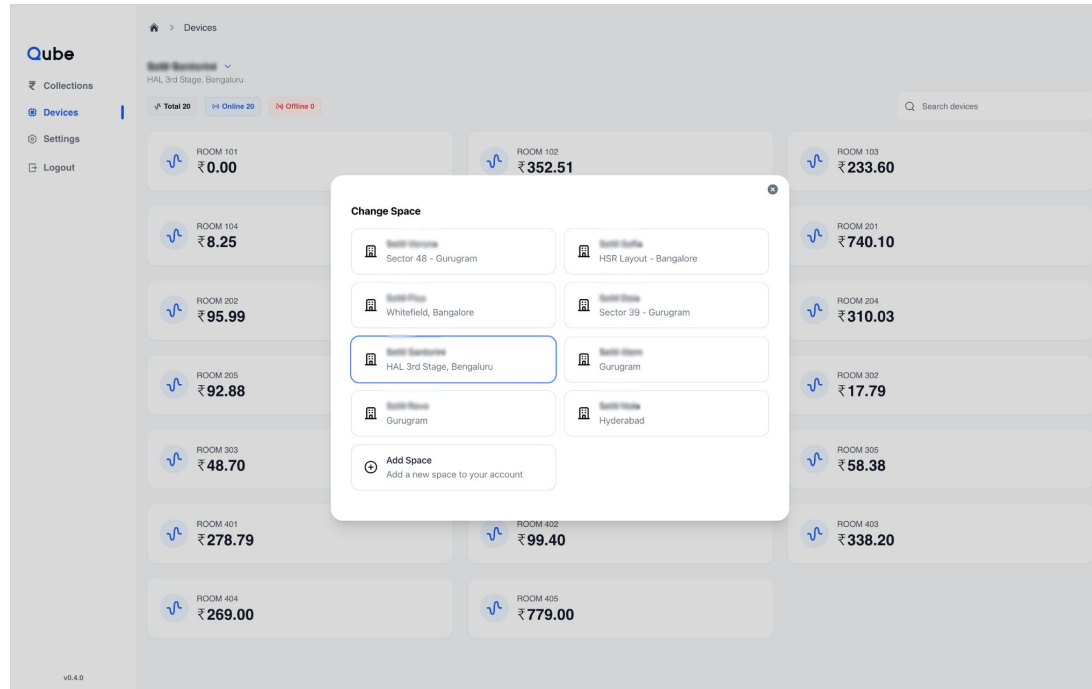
> Devices

Qube

₹ Collections

Devices

Settings

Logout

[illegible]
HAL 3rd Stage, Bengaluru

Total 20 Online 20 Offline 0

Search devices

ROOM 101
₹0.00

ROOM 102
₹352.51

ROOM 103
₹233.60

ROOM 104
₹8.25

ROOM 201
₹740.10

ROOM 202
₹95.99

ROOM 204
₹310.03

ROOM 205
₹92.88

ROOM 302
₹17.79

ROOM 303
₹48.70

ROOM 305
₹58.38

ROOM 401
₹278.79

ROOM 402
₹99.40

ROOM 403
₹338.20

ROOM 404
₹269.00

ROOM 405
₹779.00

Change Space

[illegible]
Sector 48 - Gurugram

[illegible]
HSR Layout - Bangalore

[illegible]
Whitefield, Bangalore

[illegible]
Sector 39 - Gurugram

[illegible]
HAL 3rd Stage, Bengaluru

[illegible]
Gurugram

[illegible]
Gurugram

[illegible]
Hyderabad

Add Space
Add a new space to your account

v0.4.0